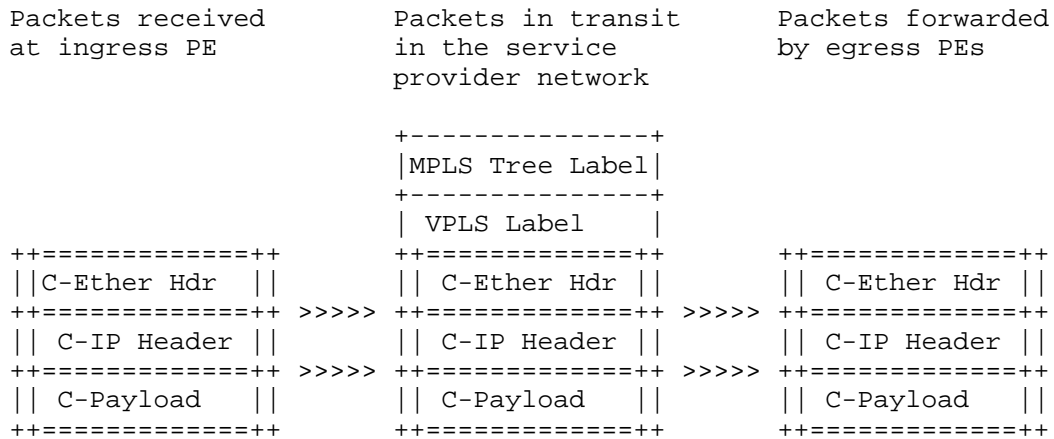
Packets received at ingress PE

Packets in transit in the service provider network

Packets forwarded by egress PEs

MPLS Tree Label

VPLS Label

C-Ether Hdr

C-IP Header

C-Payload

>>>>>

>>>>>

C-Ether Hdr

C-IP Header

C-Payload

>>>>>

>>>>>

C-Ether Hdr

C-IP Header

C-Payload